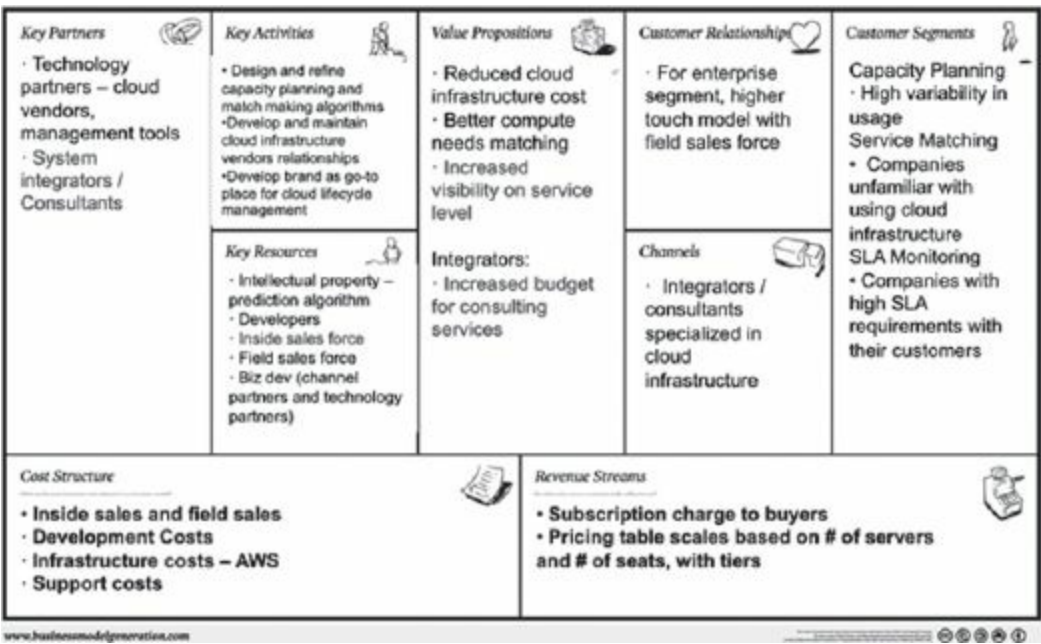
Key Partners

· Technology partners – cloud vendors, management tools
· System integrators / Consultants

Key Activities

• Design and refine capacity planning and match making algorithms
•Develop and maintain cloud infrastructure vendors relationships
•Develop brand as go-to place for cloud lifecycle management

Key Resources

· Intellectual property – prediction algorithm
· Developers
· Inside sales force
· Field sales force
· Biz dev (channel partners and technology partners)

Value Propositions

· Reduced cloud infrastructure cost
· Better compute needs matching
· Increased visibility on service level

Integrators:
· Increased budget for consulting services

Customer Relationships

· For enterprise segment, higher touch model with field sales force

Channels

· Integrators / consultants specialized in cloud infrastructure

Customer Segments

Capacity Planning
· High variability in usage
Service Matching
• Companies unfamiliar with using cloud infrastructure
SLA Monitoring
• Companies with high SLA requirements with their customers

Cost Structure

• Inside sales and field sales
· Development Costs
· Infrastructure costs – AWS
· Support costs

Revenue Streams

• Subscription charge to buyers
• Pricing table scales based on # of servers and # of seats, with tiers

www.businessmodelgeneration.com

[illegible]